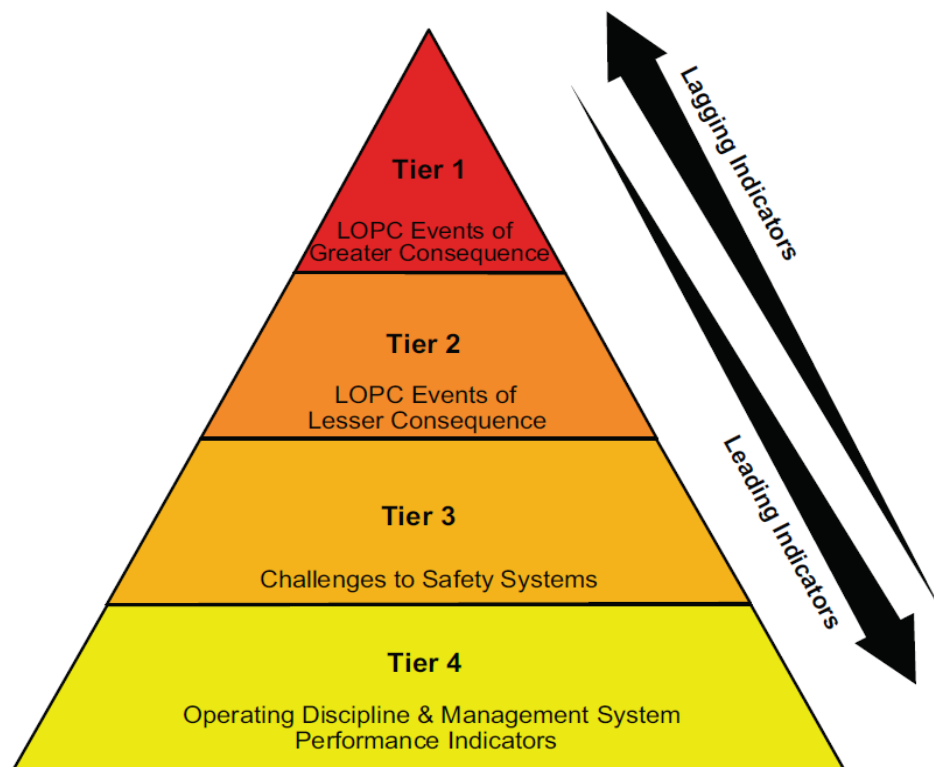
Tier 1

LOPC Events of Greater Consequence

Tier 2

LOPC Events of Lesser Consequence

Tier 3

Challenges to Safety Systems

Tier 4

Operating Discipline & Management System Performance Indicators

Lagging Indicators

Leading Indicators